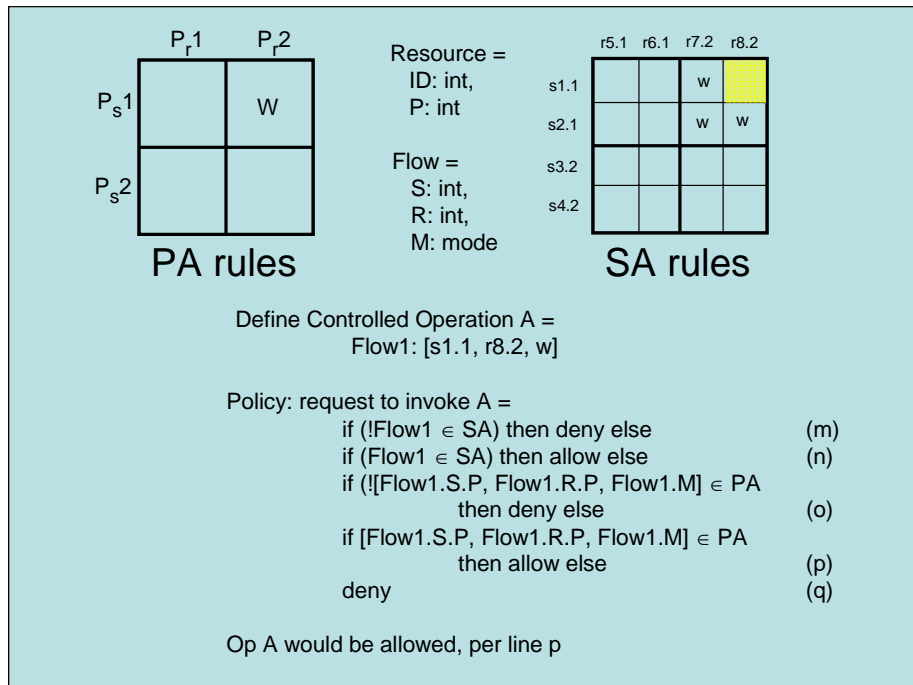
|  | $P_r1$ | $P_r2$ |
|---|---|---|
| $P_s1$ |  | W |
| $P_s2$ |  |  |

PA rules

Resource =
ID: int,
P: int

Flow =
S: int,
R: int,
M: mode

|  | r5.1 | r6.1 | r7.2 | r8.2 |
|---|---|---|---|---|
| s1.1 |  |  | w |  |
| s2.1 |  |  | w | w |
| s3.2 |  |  |  |  |
| s4.2 |  |  |  |  |

SA rules

Define Controlled Operation A =
Flow1: [s1.1, r8.2, w]

Policy: request to invoke A =
if (!Flow1 $\in$ SA) then deny else (m)
if (Flow1 $\in$ SA) then allow else (n)
if (![Flow1.S.P, Flow1.R.P, Flow1.M] $\in$ PA
then deny else (o)
if [Flow1.S.P, Flow1.R.P, Flow1.M] $\in$ PA
then allow else (p)
deny (q)

Op A would be allowed, per line p